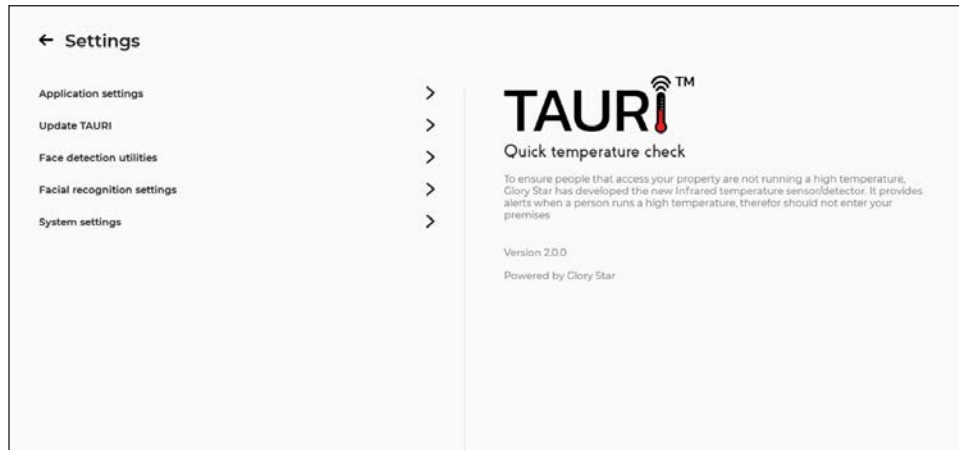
← Settings

Application settings >

Update TAURI >

Face detection utilities >

Facial recognition settings >

System settings >

TAURI™

Quick temperature check

To ensure people that access your property are not running a high temperature, Glory Star has developed the new Infrared temperature sensor/detector. It provides alerts when a person runs a high temperature, therefor should not enter your premises

Version 2.0.0

Powered by Glory Star